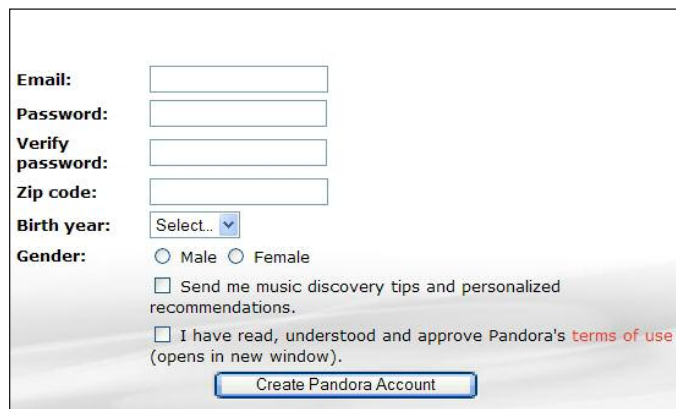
Email:
Password:
Verify password:
Zip code:
Birth year: Select..
Gender: Male Female

Send me music discovery tips and personalized recommendations.

I have read, understood and approve Pandora's terms of use (opens in new window).

Create Pandora Account